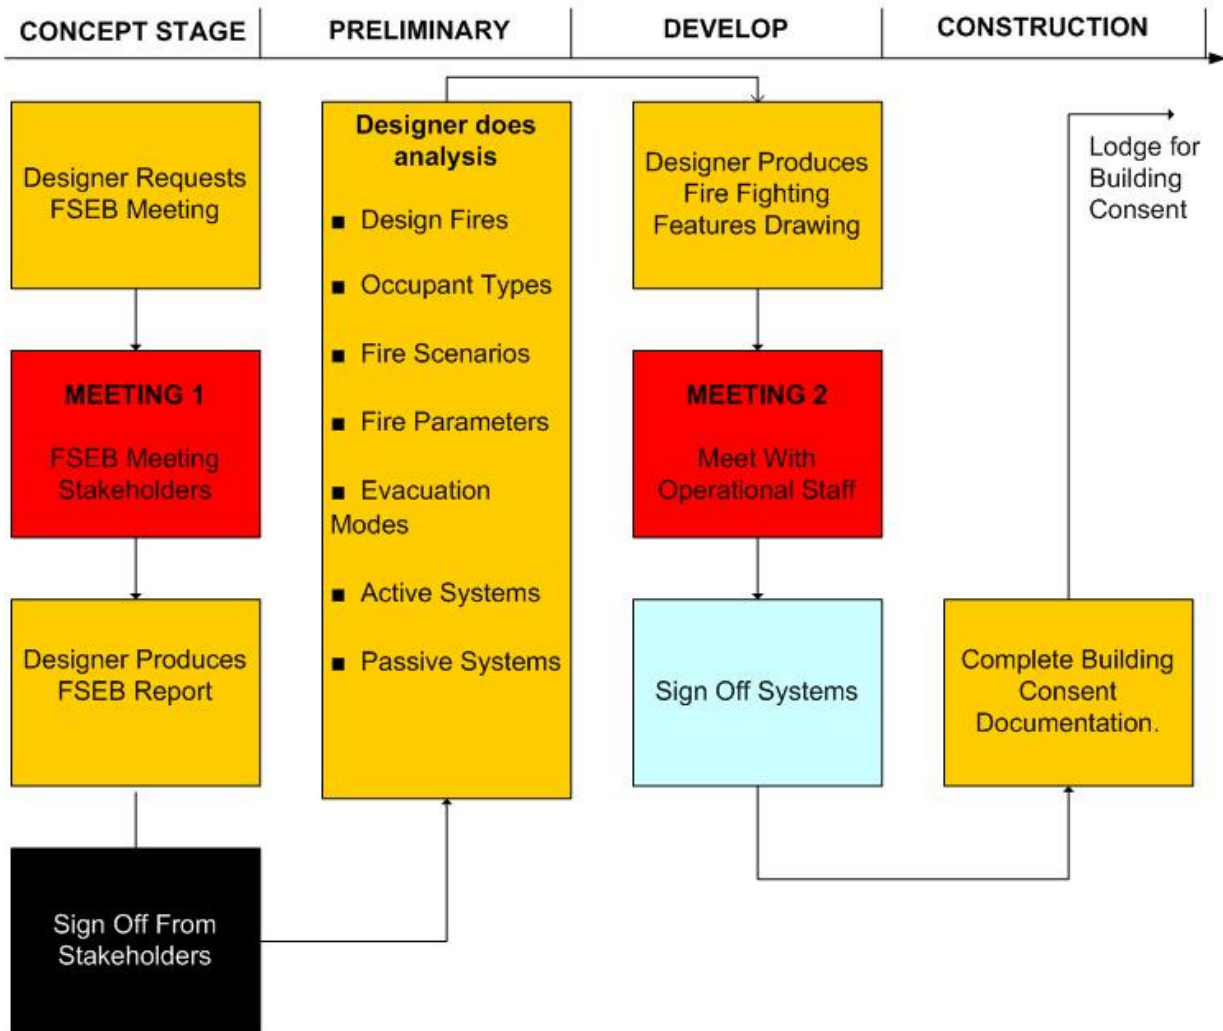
CONCEPT STAGE | PRELIMINARY | DEVELOP | CONSTRUCTION

Designer Requests FSEB Meeting

MEETING 1

FSEB Meeting Stakeholders

Designer Produces FSEB Report

Sign Off From Stakeholders

Designer does analysis

■ Design Fires

■ Occupant Types

■ Fire Scenarios

■ Fire Parameters

■ Evacuation Modes

■ Active Systems

■ Passive Systems

Designer Produces Fire Fighting Features Drawing

MEETING 2

Meet With Operational Staff

Sign Off Systems

Lodge for Building Consent

Complete Building Consent Documentation.